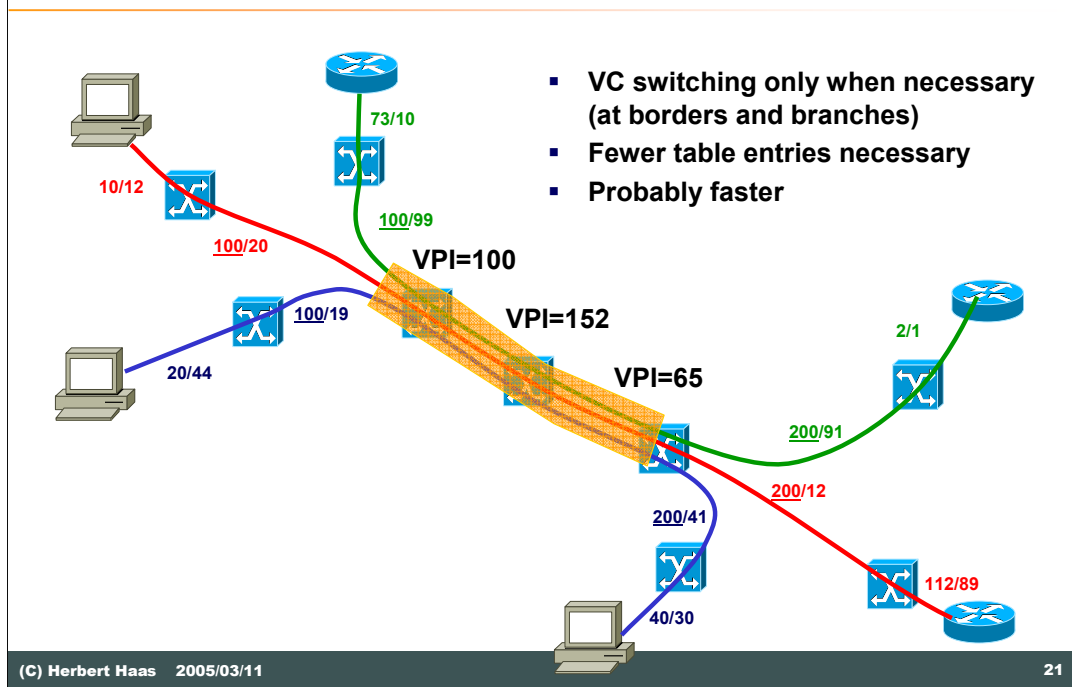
- VC switching only when necessary (at borders and branches)
- Fewer table entries necessary
- Probably faster

73/10

10/12

100/99

100/20

VPI=100

100/19

VPI=152

2/1

20/44

VPI=65

200/91

200/12

200/41

112/89

40/30

(C) Herbert Haas 2005/03/11

21